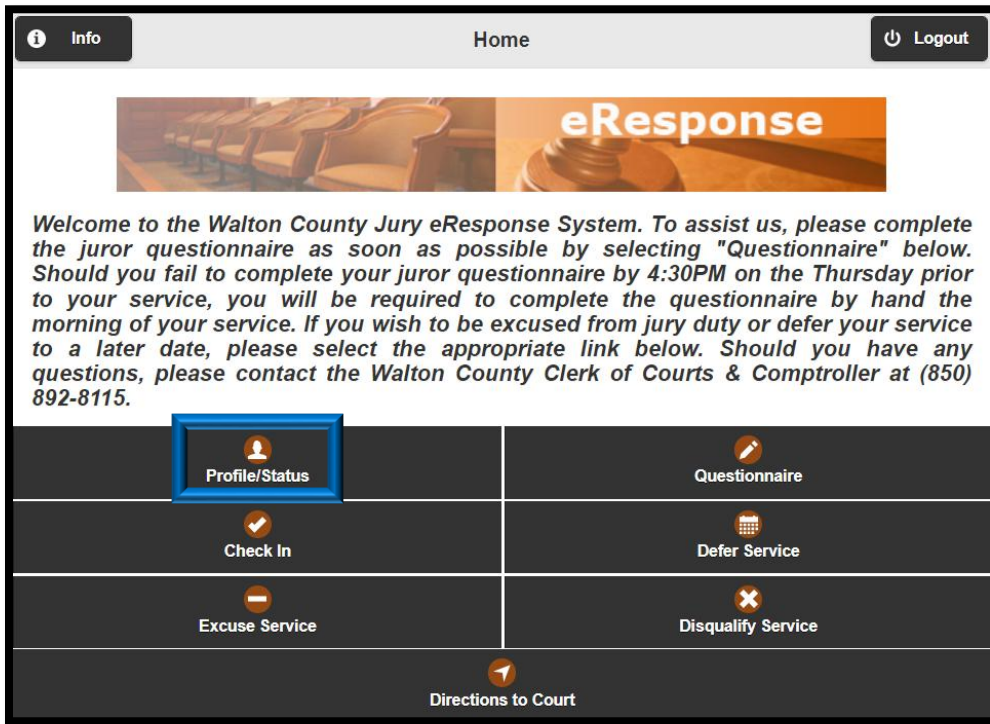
Info

Home

Logout

eResponse

Welcome to the Walton County Jury eResponse System. To assist us, please complete the juror questionnaire as soon as possible by selecting "Questionnaire" below. Should you fail to complete your juror questionnaire by 4:30PM on the Thursday prior to your service, you will be required to complete the questionnaire by hand the morning of your service. If you wish to be excused from jury duty or defer your service to a later date, please select the appropriate link below. Should you have any questions, please contact the Walton County Clerk of Courts & Comptroller at (850) 892-8115.

Profile/Status

Questionnaire

Check In

Defer Service

Excuse Service

Disqualify Service

Directions to Court